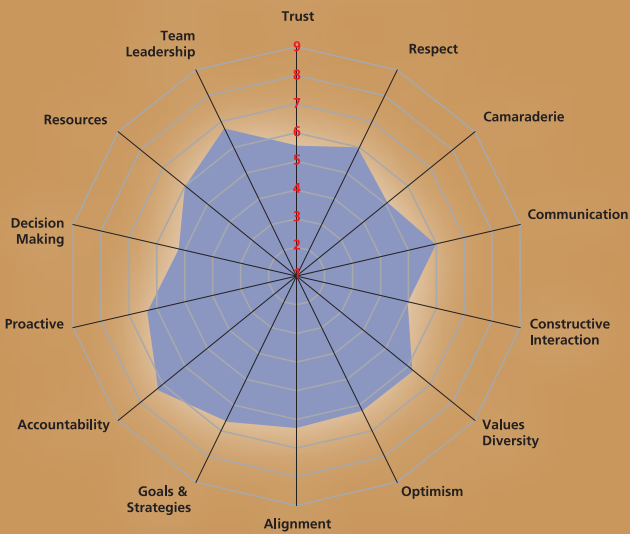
Trust
9
8
7
6
5
4
3
2
1
Respect
Camaraderie
Communication
Constructive Interaction
Values Diversity
Optimism
Alignment
Goals & Strategies
Accountability
Proactive
Decision Making
Resources
Team Leadership